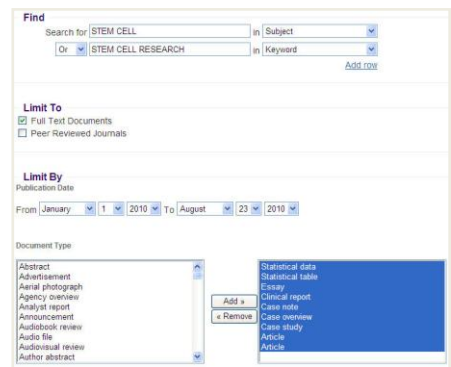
Find

Search for STEM CELL in Subject

Or STEM CELL RESEARCH in Keyword

Add row

Limit To

Full Text Documents

Peer Reviewed Journals

Limit By

Publication Date

From January 1 2010 To August 23 2010

Document Type

Abstract
Advertisement
Aerial photograph
Agency overview
Analyst report
Announcement
Audiobook review
Audio file
Audiovisual review
Author abstract

Add »

« Remove

Statistical data
Statistical table
Essay
Clinical report
Case note
Case overview
Case study
Article
Article